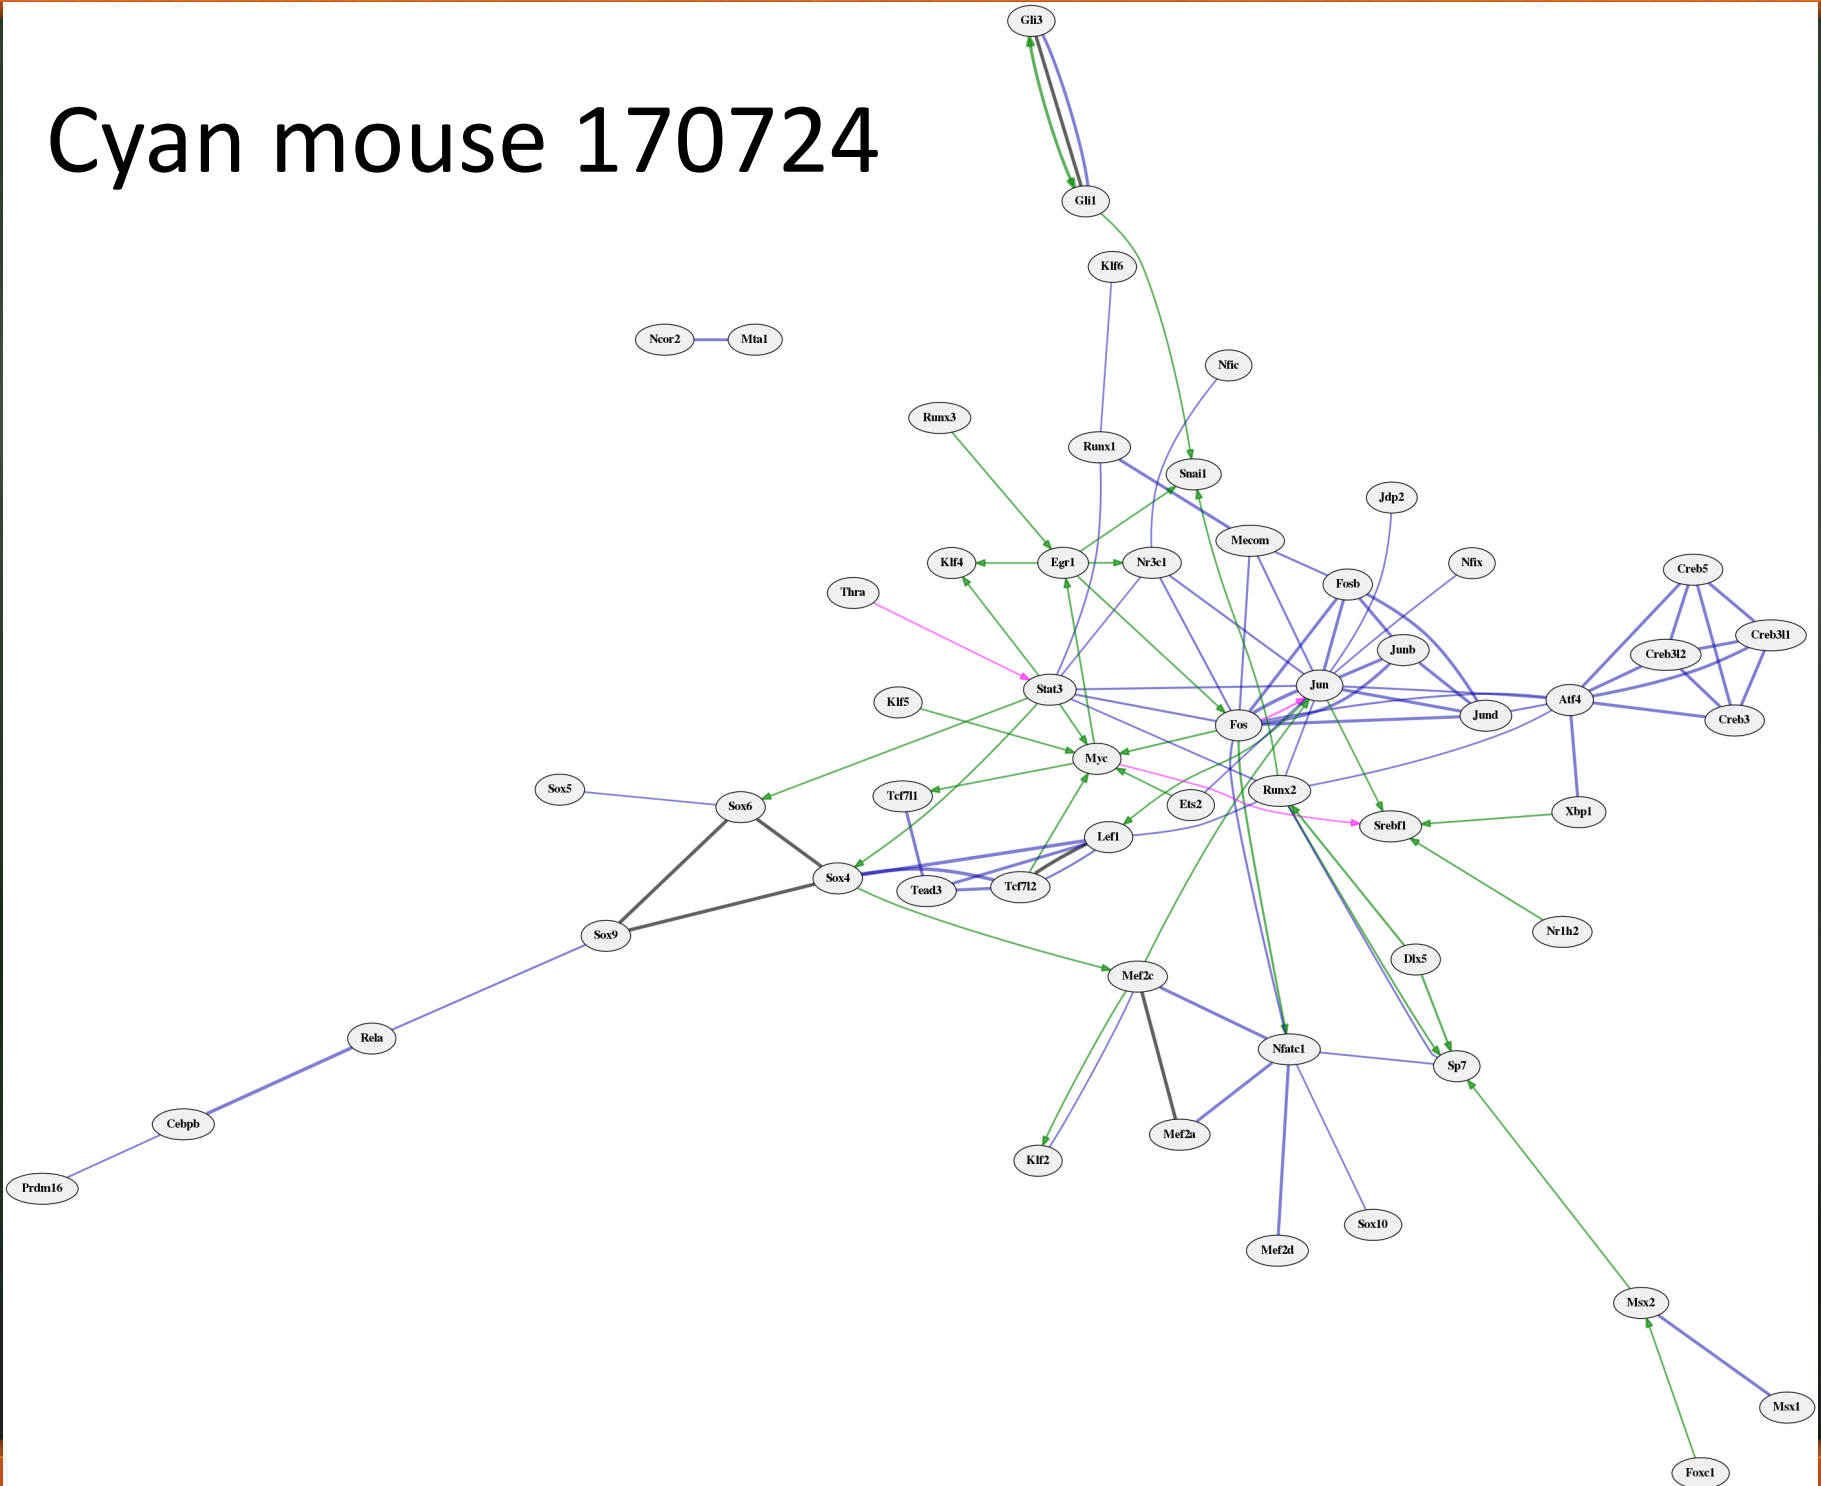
Cyan mouse 170724

Gli3
Gli1
Klf6
Ncor2
Mta1
Nfic
Runx3
Runx1
Snai1
Jdp2
Mecom
Klf4
Egr1
Nr3c1
Nfix
Thra
Fosb
Creb5
Creb3l1
Junb
Creb3l2
Stat3
Jun
Atf4
Klf5
Fos
Jund
Creb3
Myc
Sox5
Tcf7l1
Ets2
Runx2
Sox6
Srebf1
Xbp1
Lef1
Sox4
Tead3
Tcf7l2
Sox9
Nr1h2
Dlx5
Mef2c
Rela
Nfatc1
Sp7
Cebpb
Mef2a
Klf2
Prdm16
Sox10
Mef2d
Msx2
Msx1
Foxc1